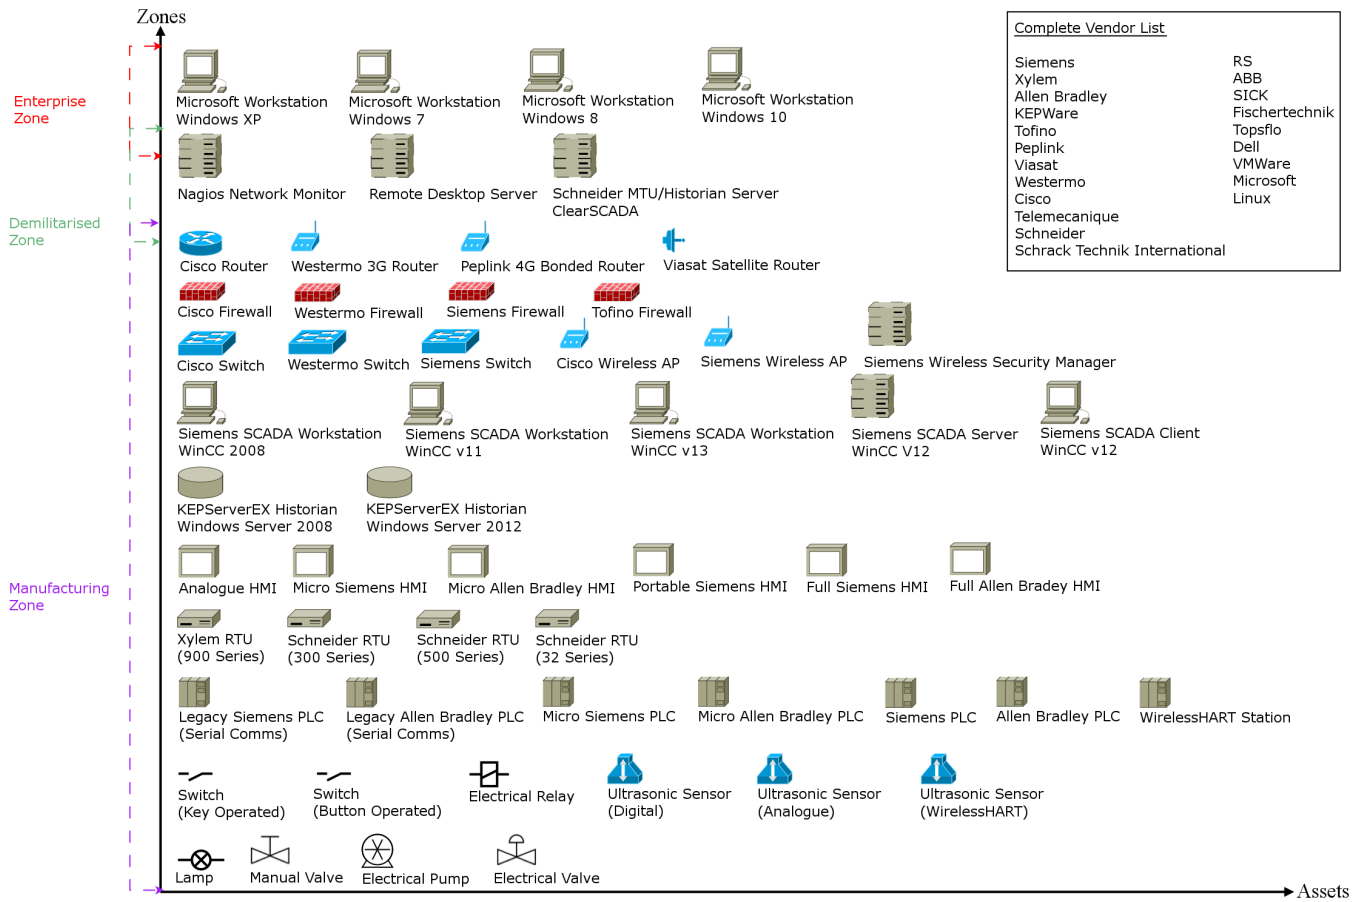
Zones

Enterprise Zone

Demilitarised Zone

Manufacturing Zone

Microsoft Workstation Windows XP
Microsoft Workstation Windows 7
Microsoft Workstation Windows 8
Microsoft Workstation Windows 10

Complete Vendor List

Siemens
Xylem
Allen Bradley
KEPWare
Tofino
Peplink
Viasat
Westermo
Cisco
Telemecanique
Schneider
Schrack Technik International

RS
ABB
SICK
Fischertechnik
Topsflo
Dell
VMWare
Microsoft
Linux

Nagios Network Monitor
Remote Desktop Server
Schneider MTU/Historian Server ClearSCADA

Cisco Router
Westermo 3G Router
Peplink 4G Bonded Router
Viasat Satellite Router

Cisco Firewall
Westermo Firewall
Siemens Firewall
Tofino Firewall

Cisco Switch
Westermo Switch
Siemens Switch
Cisco Wireless AP
Siemens Wireless AP
Siemens Wireless Security Manager

Siemens SCADA Workstation WinCC 2008
Siemens SCADA Workstation WinCC v11
Siemens SCADA Workstation WinCC v13
Siemens SCADA Server WinCC V12
Siemens SCADA Client WinCC v12

KEPServerEX Historian Windows Server 2008
KEPServerEX Historian Windows Server 2012

Analogue HMI
Micro Siemens HMI
Micro Allen Bradley HMI
Portable Siemens HMI
Full Siemens HMI
Full Allen Bradey HMI

Xylem RTU (900 Series)
Schneider RTU (300 Series)
Schneider RTU (500 Series)
Schneider RTU (32 Series)

Legacy Siemens PLC (Serial Comms)
Legacy Allen Bradley PLC (Serial Comms)
Micro Siemens PLC
Micro Allen Bradley PLC
Siemens PLC
Allen Bradley PLC
WirelessHART Station

Switch (Key Operated)
Switch (Button Operated)
Electrical Relay
Ultrasonic Sensor (Digital)
Ultrasonic Sensor (Analogue)
Ultrasonic Sensor (WirelessHART)

Lamp
Manual Valve
Electrical Pump
Electrical Valve

Assets